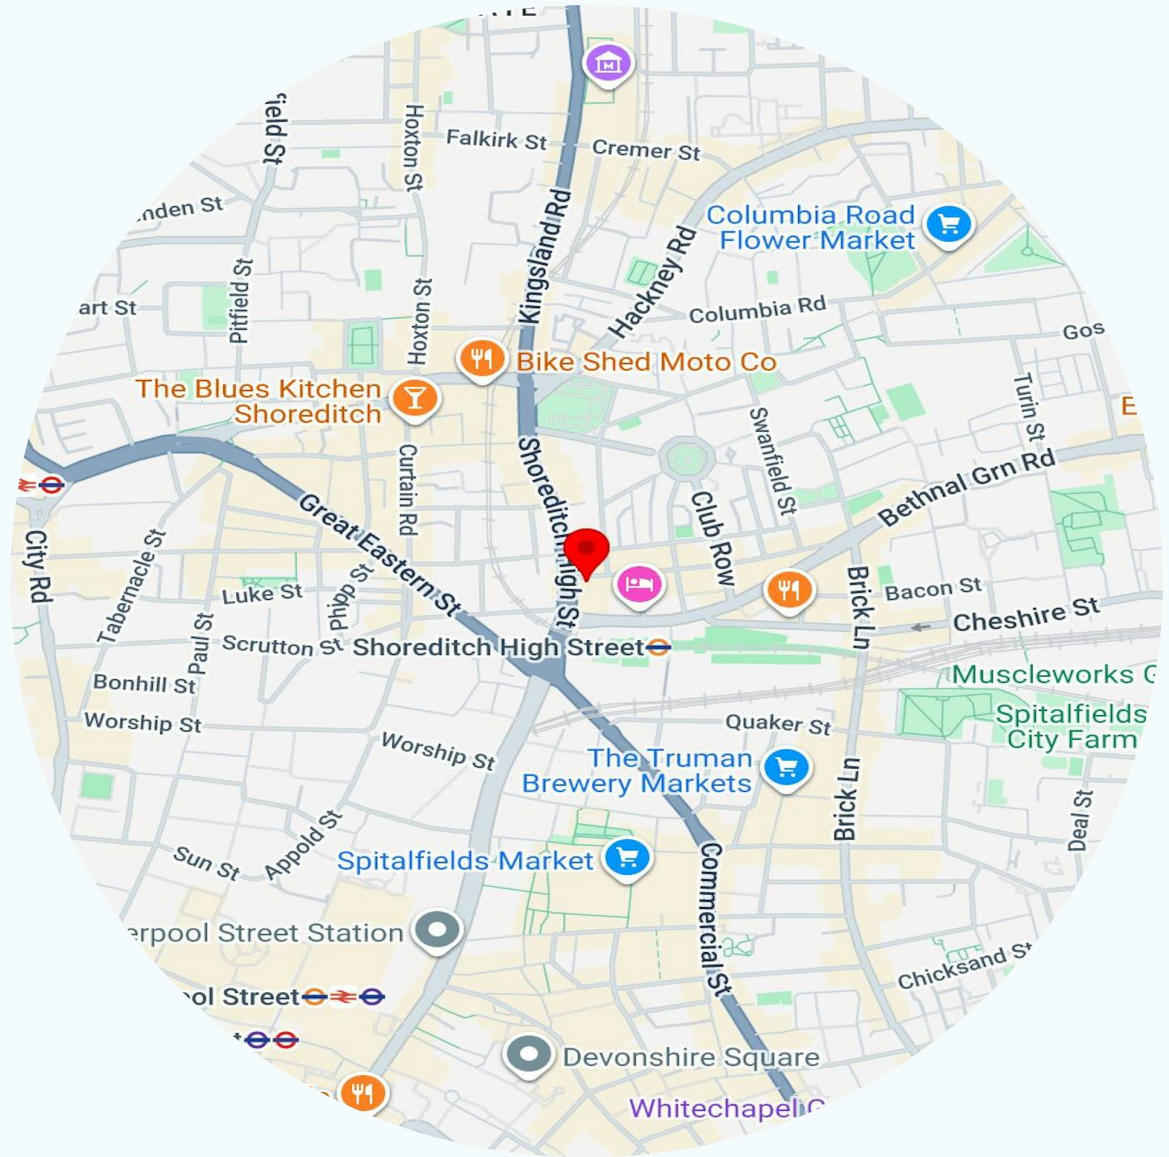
ield St
Hoxton St
Falkirk St
Cremer St
Kingsland Rd
nden St
Columbia Road Flower Market
Hackney Rd
Pitfield St
art St
Hoxton St
Columbia Rd
Gos
Bike Shed Moto Co
The Blues Kitchen Shoreditch
Turin St
E
Curtain Rd
Shoreditch High St
Swanfield St
Club Row
Bethnal Grn Rd
Great Eastern St
City Rd
Tabernacle St
Luke St
Phipp St
Brick Ln
Bacon St
Cheshire St
Paul St
Scrutton St
Shoreditch High Street
Bonhill St
Muscleworks G
Worship St
Quaker St
Spitalfields City Farm
Worship St
The Truman Brewery Markets
Brick Ln
Deal St
Appold St
Sun St
Spitalfields Market
Commercial St
erpool Street Station
Chicksand St
ol Street
Devonshire Square
Whitechapel